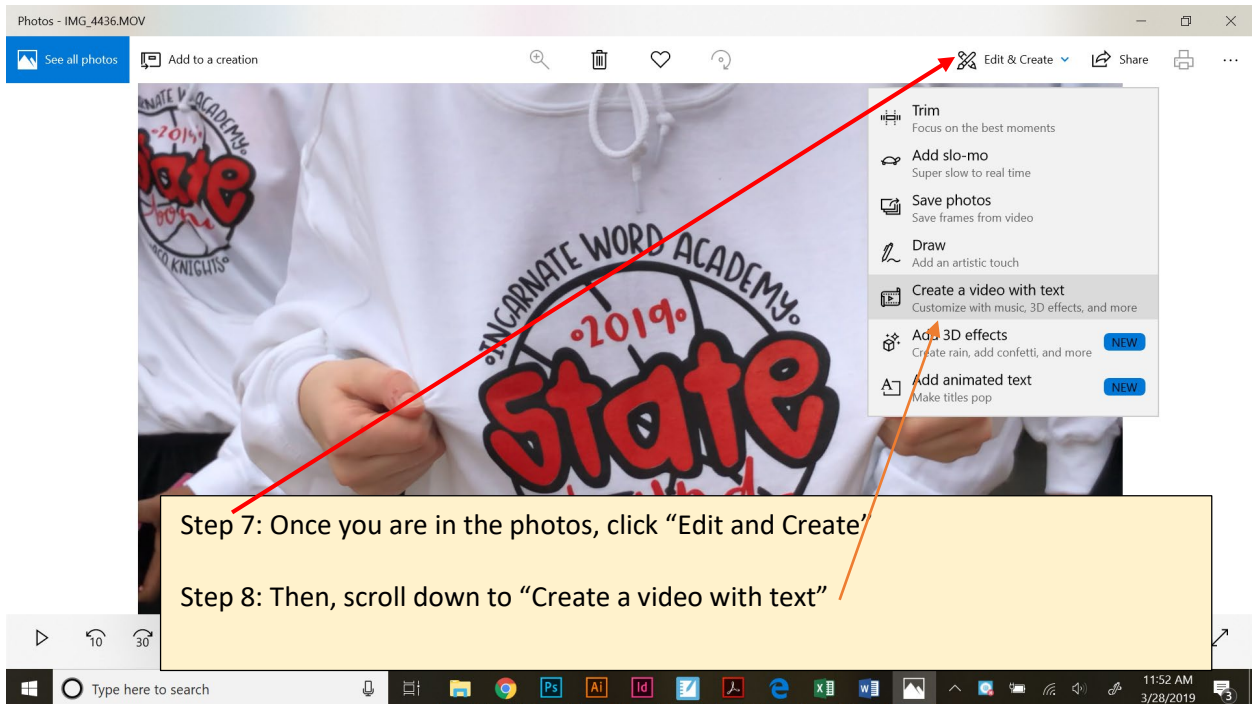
Photos - IMG_4436.MOV

See all photos
Add to a creation
Edit & Create
Share
...

Trim
Focus on the best moments
Add slo-mo
Super slow to real time
Save photos
Save frames from video
Draw
Add an artistic touch
Create a video with text
Customize with music, 3D effects, and more
Add 3D effects
Create rain, add confetti, and more
NEW
Add animated text
Make titles pop
NEW

INCARNATE WORD ACADEMY
2019
State

INCARNATE WORD ACADEMY
2019
State
KNIGHTS

Step 7: Once you are in the photos, click "Edit and Create"

Step 8: Then, scroll down to "Create a video with text"

10
30

Type here to search
Ps
Ai
Id
11:52 AM
3/28/2019
3